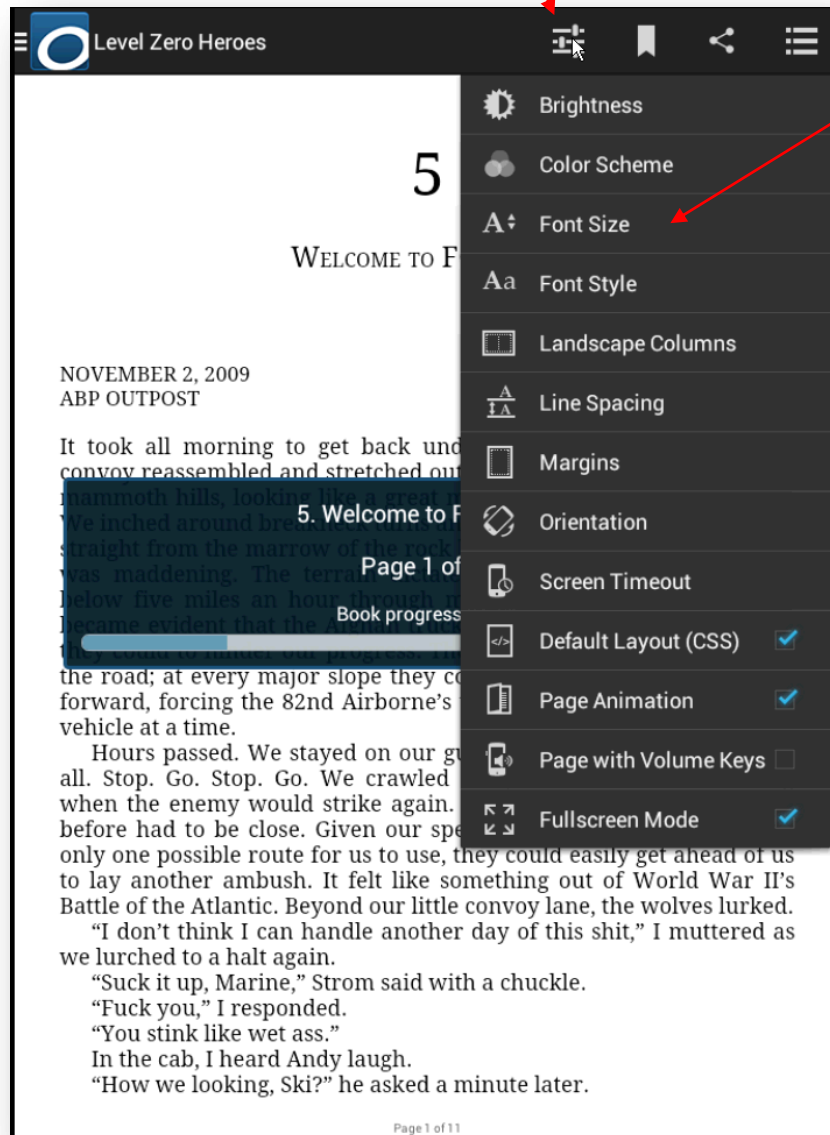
Level Zero Heroes

5

WELCOME TO F

NOVEMBER 2, 2009
ABP OUTPOST

It took all morning to get back und convoy reassembled and stretched out mammoth hills, looking like a great We inched around bre straight from the marrow of the rock was maddening. The terrain below five miles an hour through became evident that the they could to hinder our progress. the road; at every major slope they co forward, forcing the 82nd Airborne's vehicle at a time.

5. Welcome to F

Page 1 of

Book progress

Hours passed. We stayed on our gu all. Stop. Go. Stop. Go. We crawled when the enemy would strike again. before had to be close. Given our spe only one possible route for us to use, they could easily get ahead of us to lay another ambush. It felt like something out of World War II's Battle of the Atlantic. Beyond our little convoy lane, the wolves lurked.

"I don't think I can handle another day of this shit," I muttered as we lurched to a halt again.

"Suck it up, Marine," Strom said with a chuckle.

"Fuck you," I responded.

"You stink like wet ass."

In the cab, I heard Andy laugh.

"How we looking, Ski?" he asked a minute later.

Page 1 of 11

Brightness
Color Scheme
Font Size
Font Style
Landscape Columns
Line Spacing
Margins
Orientation
Screen Timeout
Default Layout (CSS)
Page Animation
Page with Volume Keys
Fullscreen Mode